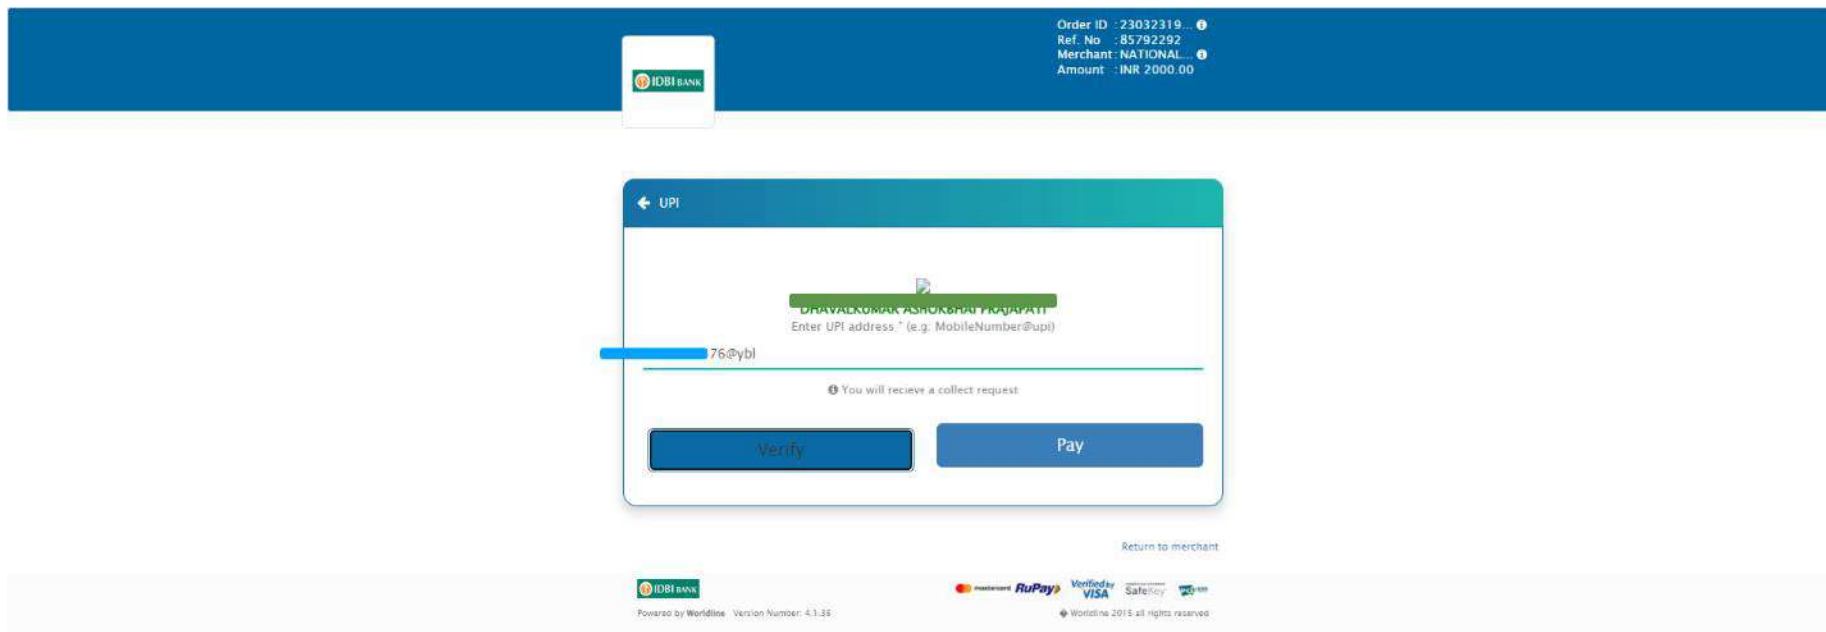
IDBI BANK

Order ID : 23032319...
Ref. No : 85792292
Merchant : NATIONAL...
Amount : INR 2000.00

UPI

DHAVALKUMAR ASHOKBHAI PRAJAPATI
Enter UPI address * (e.g. MobileNumber@upi)

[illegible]76@ybl

You will recieve a collect request

Verify

Pay

Return to merchant

IDBI BANK
Powered by Worldline Version Number: 4.1.35

mastercard RuPay Verified by VISA SafeKey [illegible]
Worldline 2015 all rights reserved